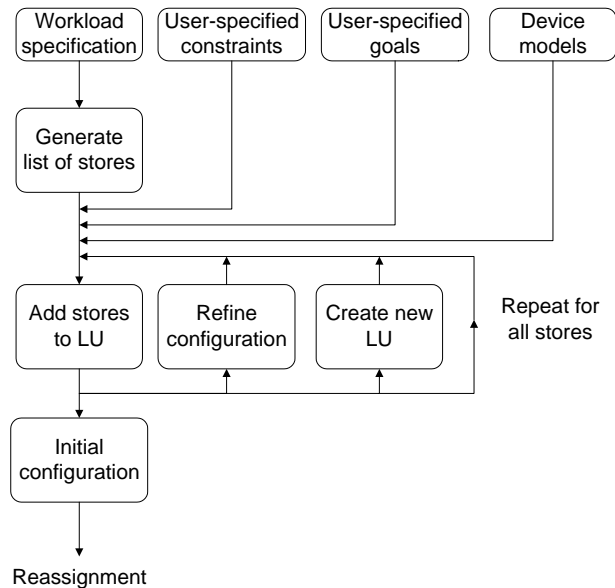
Workload specification

User-specified constraints

User-specified goals

Device models

Generate list of stores

Add stores to LU

Refine configuration

Create new LU

Repeat for all stores

Initial configuration

Reassignment